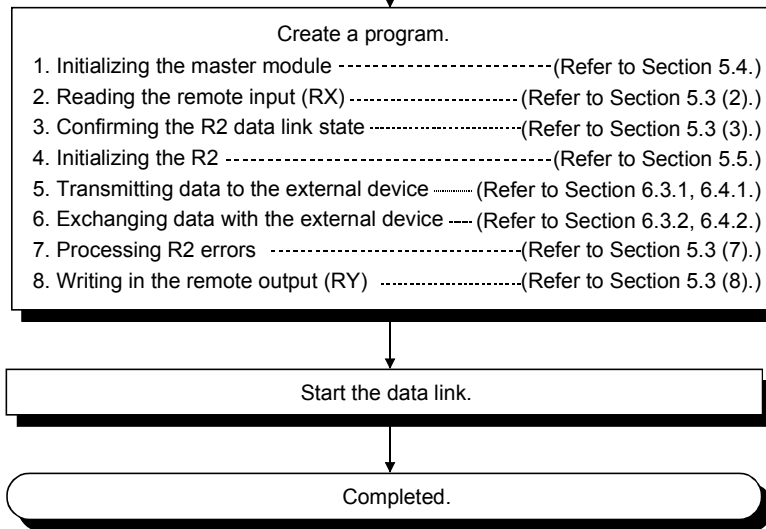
Create a program.

1. Initializing the master module ------------------------(Refer to Section 5.4.)
2. Reading the remote input (RX) ------------------------(Refer to Section 5.3 (2).)
3. Confirming the R2 data link state ---------------------(Refer to Section 5.3 (3).)
4. Initializing the R2 ----------------------------------------(Refer to Section 5.5.)
5. Transmitting data to the external device -------(Refer to Section 6.3.1, 6.4.1.)
6. Exchanging data with the external device ---(Refer to Section 6.3.2, 6.4.2.)
7. Processing R2 errors ----------------------------------(Refer to Section 5.3 (7).)
8. Writing in the remote output (RY) ---------------------(Refer to Section 5.3 (8).)

Start the data link.

Completed.